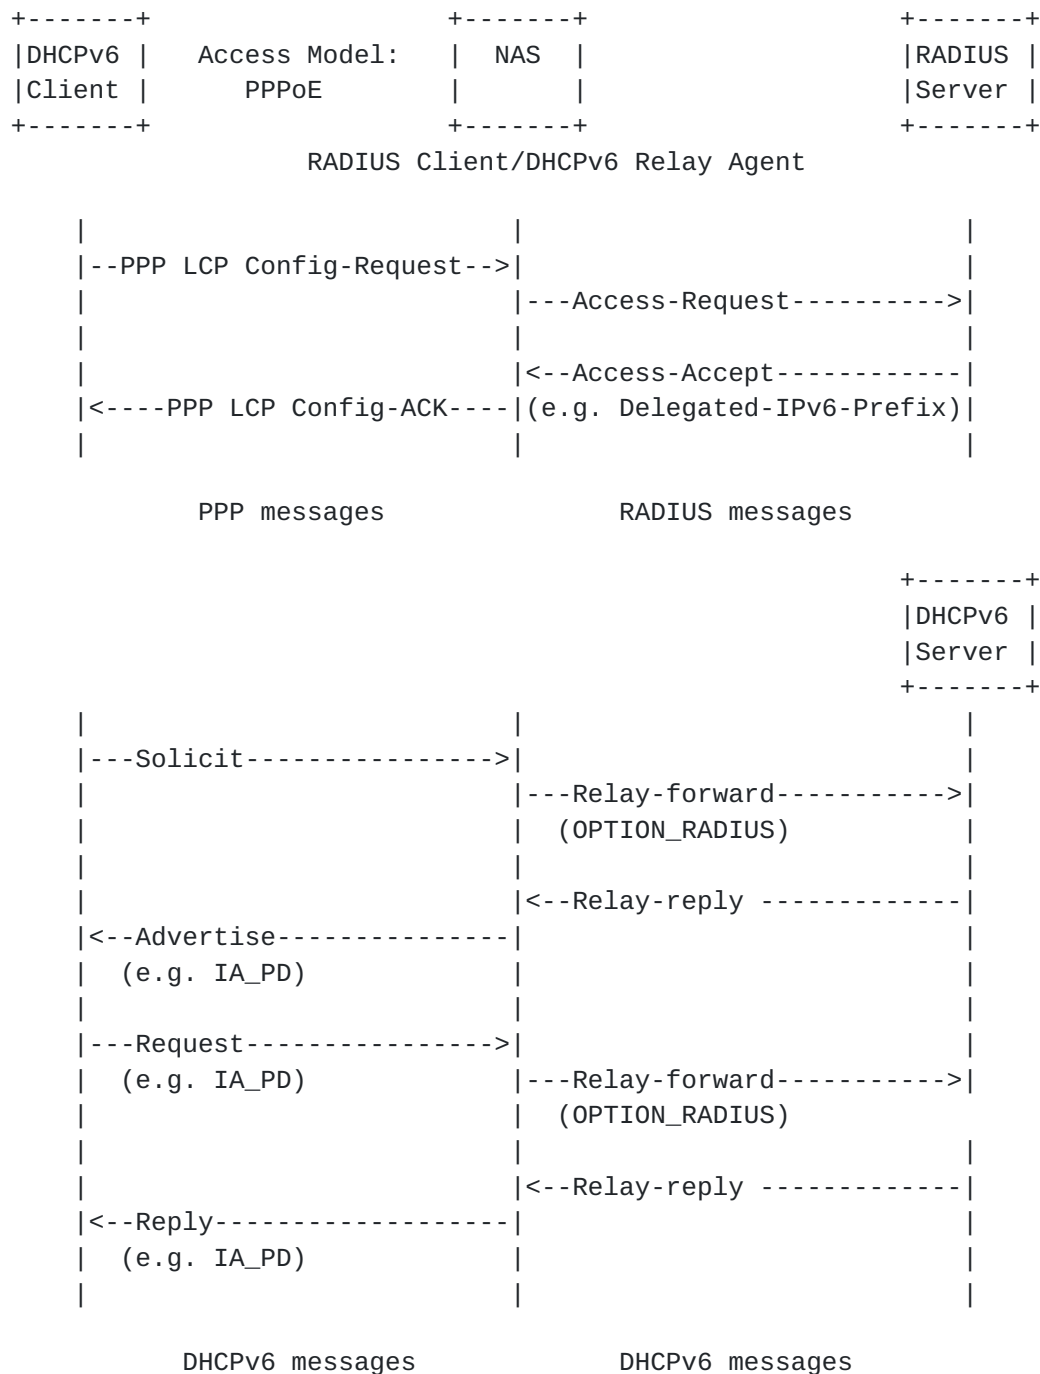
DHCPv6 Client

Access Model: PPPoE

NAS

RADIUS Server

RADIUS Client/DHCPv6 Relay Agent

--PPP LCP Config-Request-->

---Access-Request--------->

<--Access-Accept-----------

<----PPP LCP Config-ACK----

(e.g. Delegated-IPv6-Prefix)

PPP messages

RADIUS messages

DHCPv6 Server

---Solicit---------------->

---Relay-forward---------->

(OPTION_RADIUS)

<--Relay-reply ------------

<--Advertise---------------

(e.g. IA_PD)

---Request---------------->

(e.g. IA_PD)

---Relay-forward---------->

(OPTION_RADIUS)

<--Relay-reply ------------

<--Reply-------------------

(e.g. IA_PD)

DHCPv6 messages

DHCPv6 messages